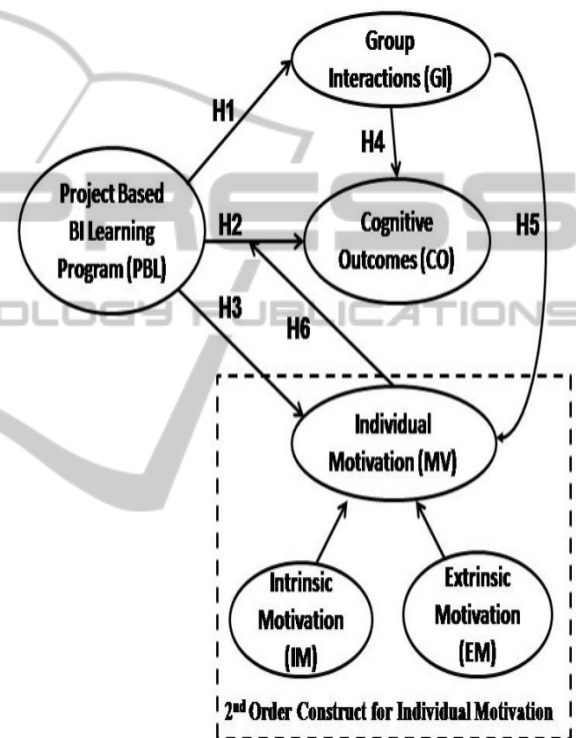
Group Interactions (GI)

H1

H4

Project Based BI Learning Program (PBL)

H2

Cognitive Outcomes (CO)

H5

H3

H6

Individual Motivation (MV)

Intrinsic Motivation (IM)

Extrinsic Motivation (EM)

2$^{nd}$ Order Construct for Individual Motivation

PRESS
OLOGY PUBLICATIONS